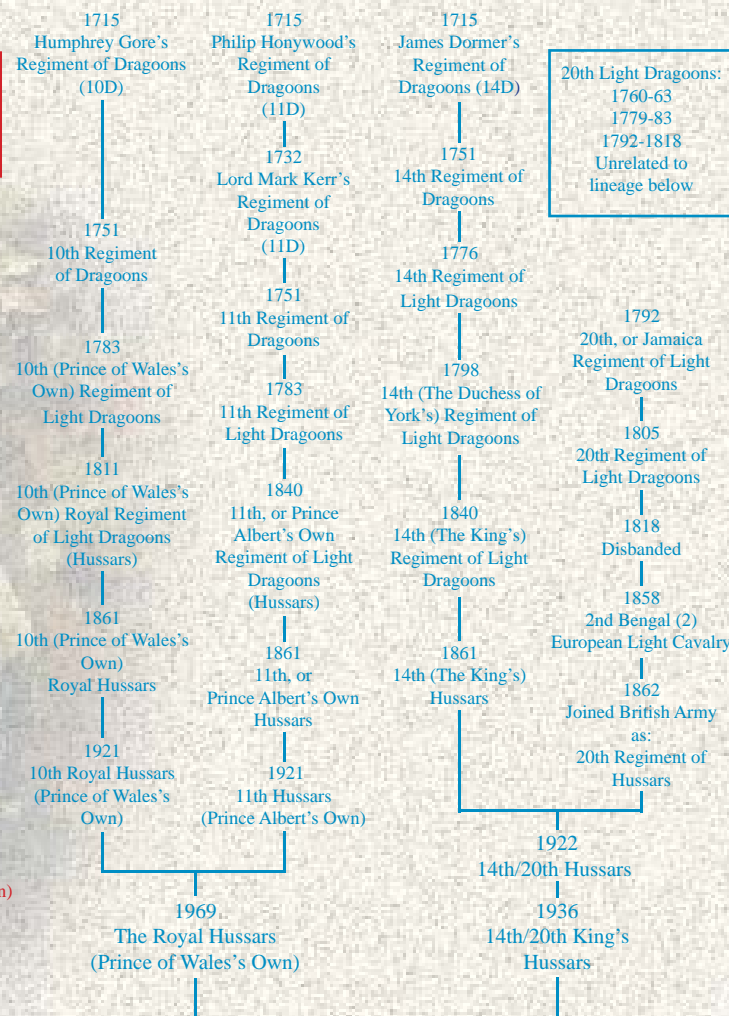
1715
Humphrey Gore's Regiment of Dragoons (10D)

1751
10th Regiment of Dragoons

1783
10th (Prince of Wales's Own) Regiment of Light Dragoons

1811
10th (Prince of Wales's Own) Royal Regiment of Light Dragoons (Hussars)

1861
10th (Prince of Wales's Own) Royal Hussars

1921
10th Royal Hussars (Prince of Wales's Own)

1715
Philip Honywood's Regiment of Dragoons (11D)

1732
Lord Mark Kerr's Regiment of Dragoons (11D)

1751
11th Regiment of Dragoons

1783
11th Regiment of Light Dragoons

1840
11th, or Prince Albert's Own Regiment of Light Dragoons (Hussars)

1861
11th, or Prince Albert's Own Hussars

1921
11th Hussars (Prince Albert's Own)

1715
James Dormer's Regiment of Dragoons (14D)

1751
14th Regiment of Dragoons

1776
14th Regiment of Light Dragoons

1798
14th (The Duchess of York's) Regiment of Light Dragoons

1840
14th (The King's) Regiment of Light Dragoons

1861
14th (The King's) Hussars

20th Light Dragoons:
1760-63
1779-83
1792-1818
Unrelated to lineage below

1792
20th, or Jamaica Regiment of Light Dragoons

1805
20th Regiment of Light Dragoons

1818
Disbanded

1858
2nd Bengal (2) European Light Cavalry

1862
Joined British Army as:
20th Regiment of Hussars

1922
14th/20th Hussars

1936
14th/20th King's Hussars

n)

1969
The Royal Hussars (Prince of Wales's Own)